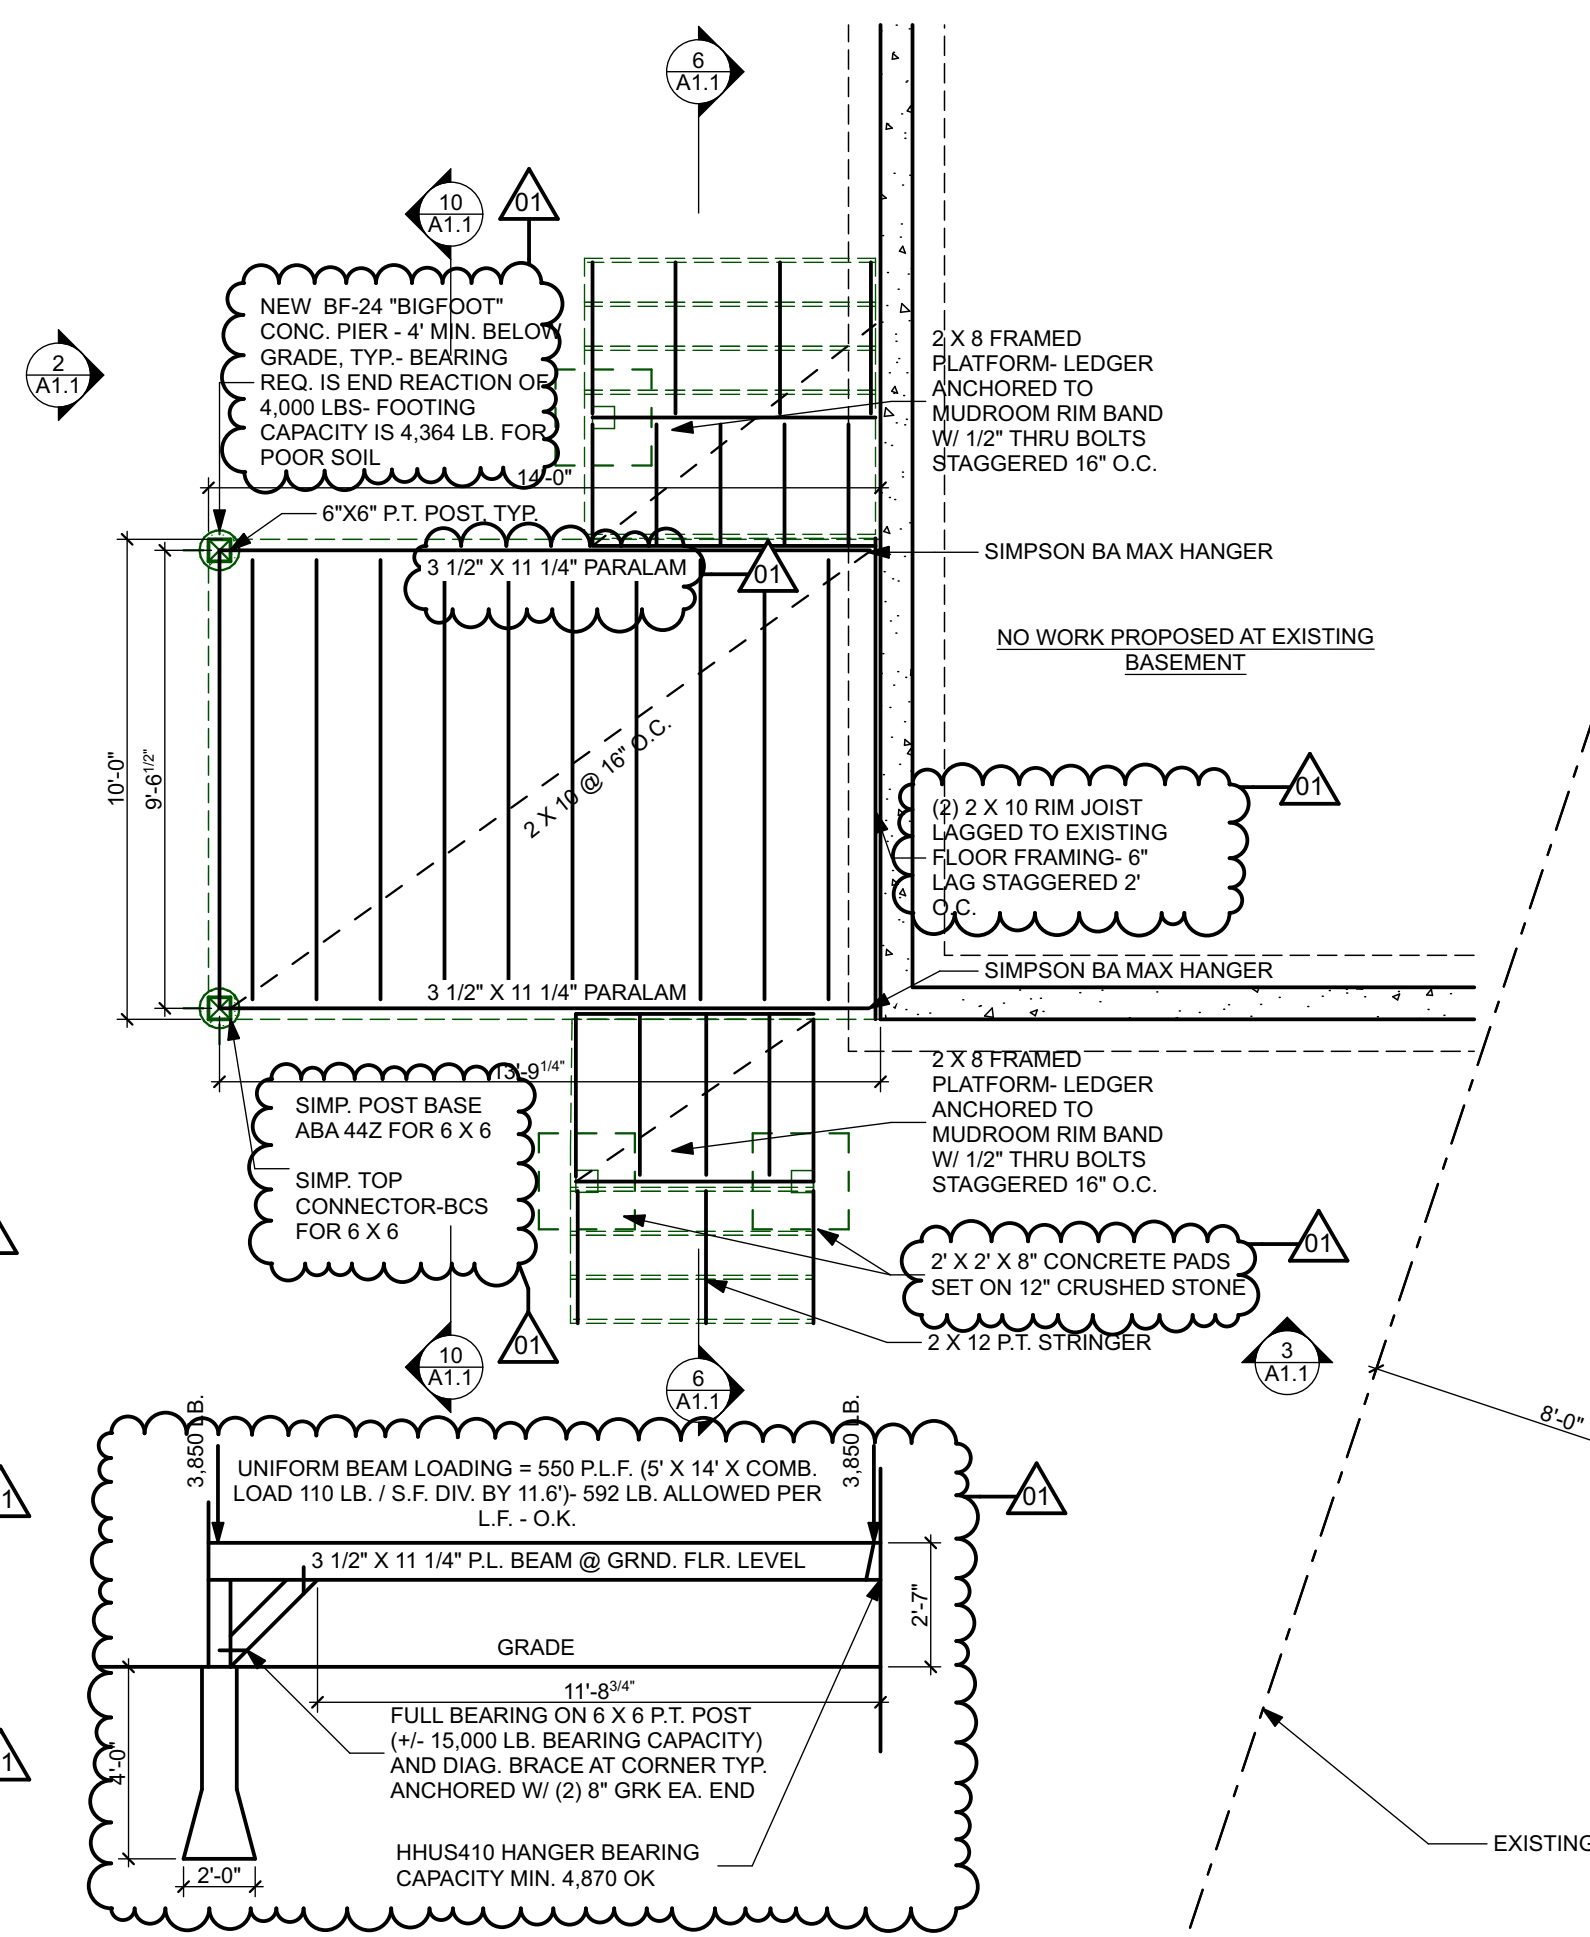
6
A1.1

10
A1.1

01

2
A1.1

NEW BF-24 "BIGFOOT" CONC. PIER - 4' MIN. BELOW GRADE, TYP.- BEARING REQ. IS END REACTION OF 4,000 LBS- FOOTING CAPACITY IS 4,364 LB. FOR POOR SOIL

14'-0"

6"X6" P.T. POST, TYP.

2 X 8 FRAMED PLATFORM- LEDGER ANCHORED TO MUDROOM RIM BAND W/ 1/2" THRU BOLTS STAGGERED 16" O.C.

SIMPSON BA MAX HANGER

3 1/2" X 11 1/4" PARALAM

01

NO WORK PROPOSED AT EXISTING BASEMENT

10'-0"

9'-6$^{1/2}$"

2 X 10 @ 16" O.C.

(2) 2 X 10 RIM JOIST LAGGED TO EXISTING FLOOR FRAMING- 6" LAG STAGGERED 2' O.C.

01

SIMPSON BA MAX HANGER

3 1/2" X 11 1/4" PARALAM

13'-9$^{1/4}$"

2 X 8 FRAMED PLATFORM- LEDGER ANCHORED TO MUDROOM RIM BAND W/ 1/2" THRU BOLTS STAGGERED 16" O.C.

SIMP. POST BASE ABA 44Z FOR 6 X 6

SIMP. TOP CONNECTOR-BCS FOR 6 X 6

2' X 2' X 8" CONCRETE PADS SET ON 12" CRUSHED STONE

01

2 X 12 P.T. STRINGER

01

10
A1.1

6
A1.1

3
A1.1

8'-0"

3,850 LB.

3,850 LB.

UNIFORM BEAM LOADING = 550 P.L.F. (5' X 14' X COMB. LOAD 110 LB. / S.F. DIV. BY 11.6')- 592 LB. ALLOWED PER L.F. - O.K.

01

3 1/2" X 11 1/4" P.L. BEAM @ GRND. FLR. LEVEL

2'-7"

GRADE

11'-8$^{3/4}$"

FULL BEARING ON 6 X 6 P.T. POST (+/- 15,000 LB. BEARING CAPACITY) AND DIAG. BRACE AT CORNER TYP. ANCHORED W/ (2) 8" GRK EA. END

4'-0"

2'-0"

HHUS410 HANGER BEARING CAPACITY MIN. 4,870 OK

EXISTING

1

1